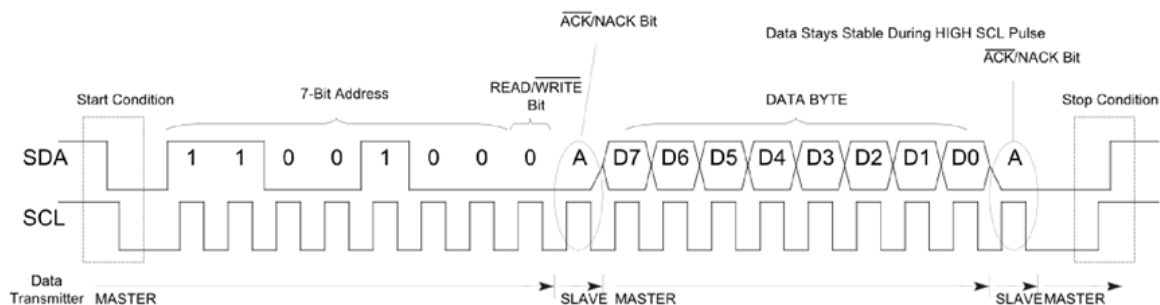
$\overline{ACK}$/NACK Bit

Data Stays Stable During HIGH SCL Pulse

$\overline{ACK}$/NACK Bit

Start Condition

7-Bit Address

READ/$\overline{WRITE}$ Bit

DATA BYTE

Stop Condition

SDA

1 1 0 0 1 0 0 0 A D7 D6 D5 D4 D3 D2 D1 D0 A

SCL

Data Transmitter MASTER

SLAVE MASTER

SLAVE MASTER